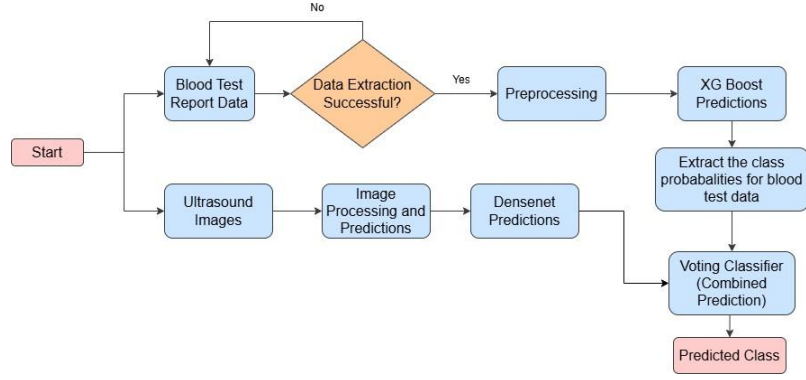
No

Start

Blood Test Report Data

Data Extraction Successful?

Yes

Preprocessing

XG Boost Predictions

Extract the class probabalities for blood test data

Ultrasound Images

Image Processing and Predictions

Densenet Predictions

Voting Classifier (Combined Prediction)

Predicted Class